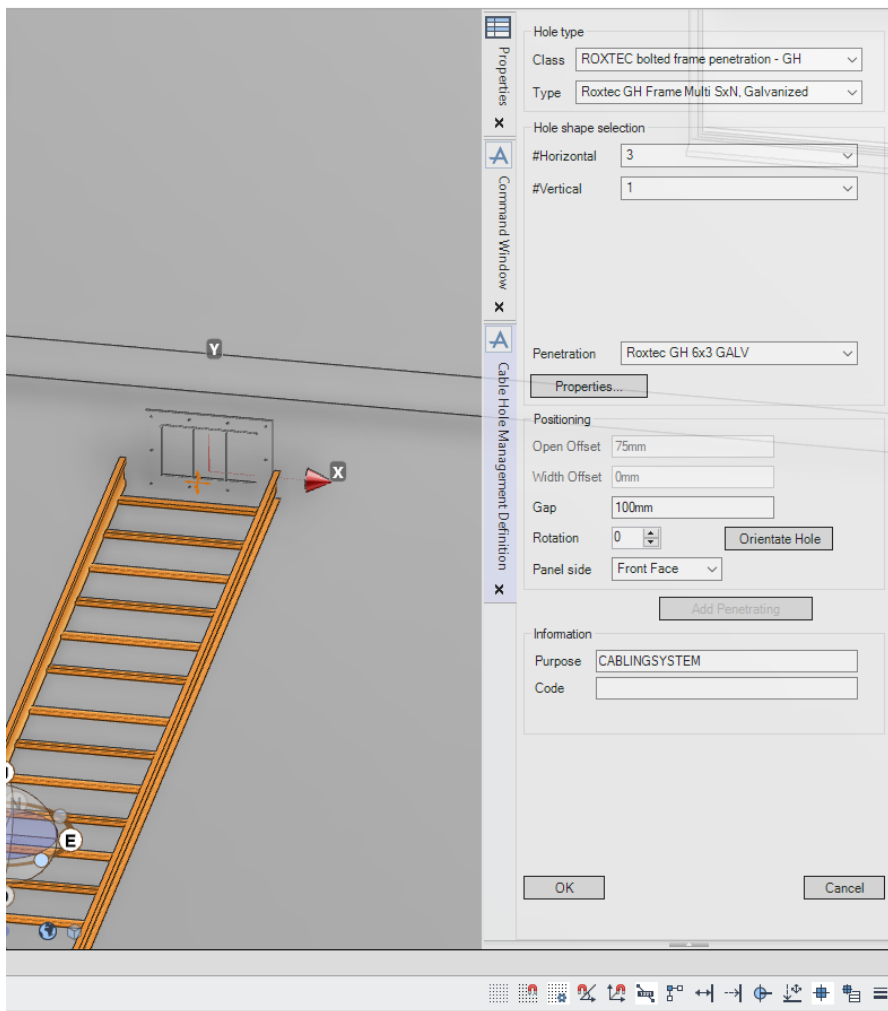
Y

X

E

Properties
×
Command Window
×
Cable Hole Management Definition
×

Hole type
Class ROXTEC bolted frame penetration - GH
Type Roxtec GH Frame Multi SxN, Galvanized

Hole shape selection
#Horizontal 3
#Vertical 1

Penetration Roxtec GH 6x3 GALV
Properties...

Positioning
Open Offset 75mm
Width Offset 0mm
Gap 100mm
Rotation 0
Orientate Hole
Panel side Front Face

Add Penetrating

Information
Purpose CABLINGSYSTEM
Code

OK
Cancel